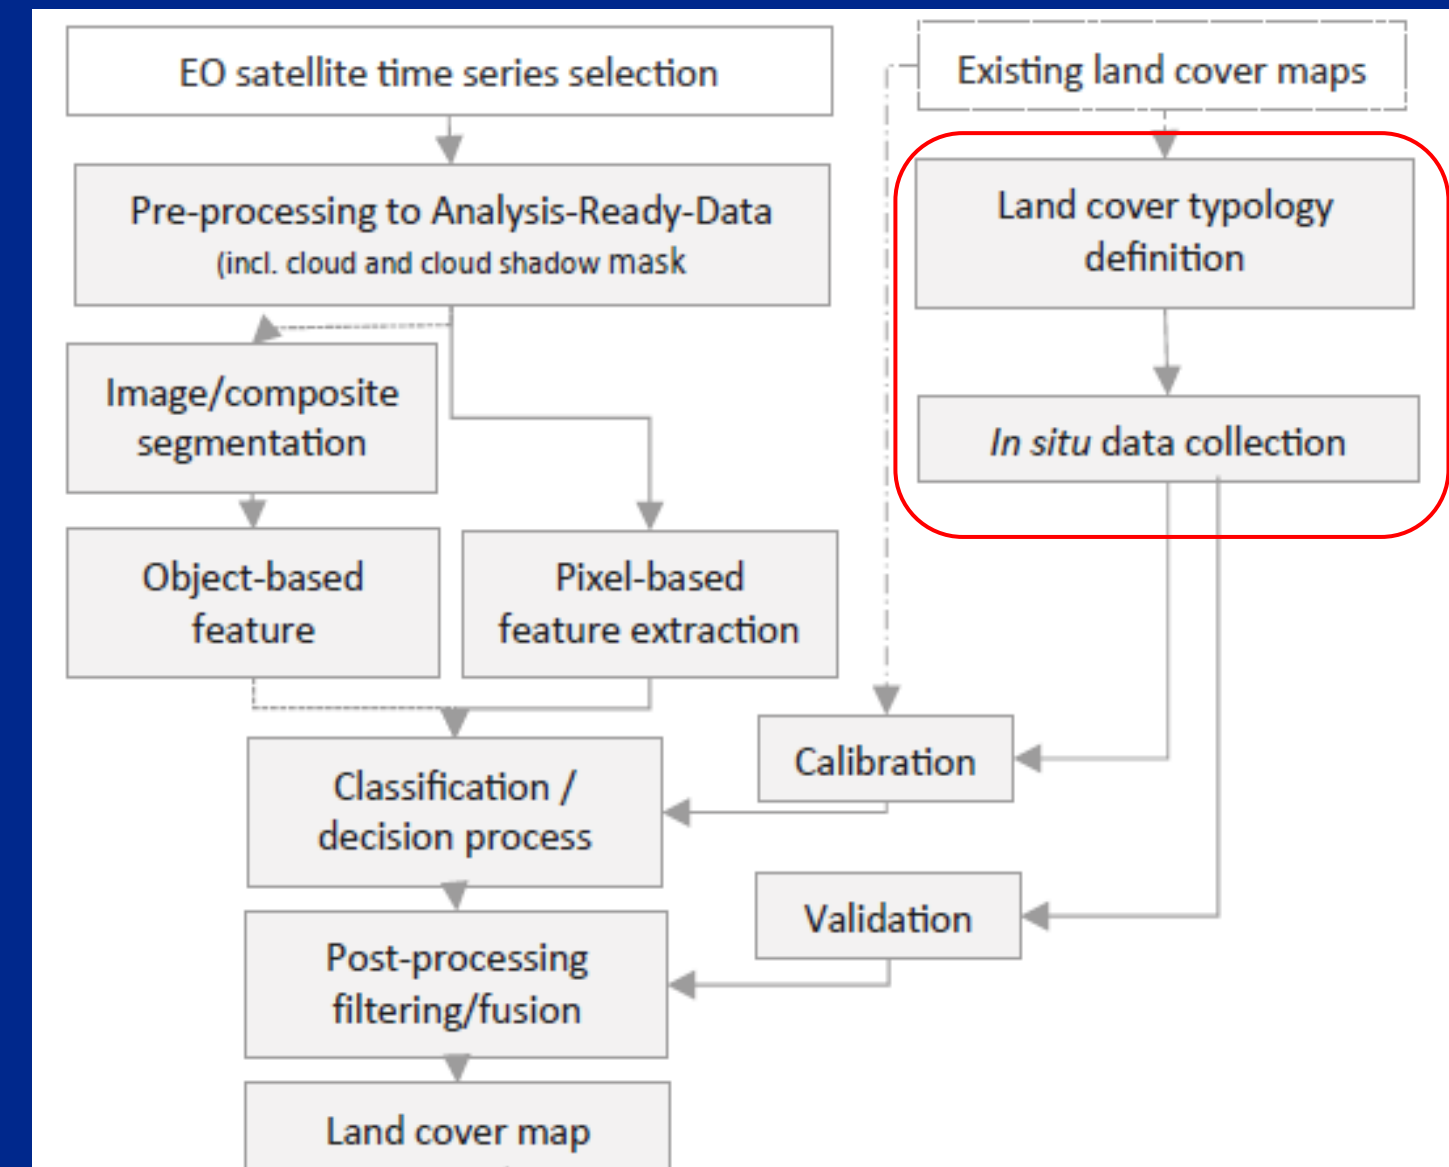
EO satellite time series selection

Existing land cover maps

Pre-processing to Analysis-Ready-Data
(incl. cloud and cloud shadow mask

Land cover typology definition

Image/composite segmentation

In situ data collection

Object-based feature

Pixel-based feature extraction

Calibration

Classification / decision process

Validation

Post-processing filtering/fusion

Land cover map